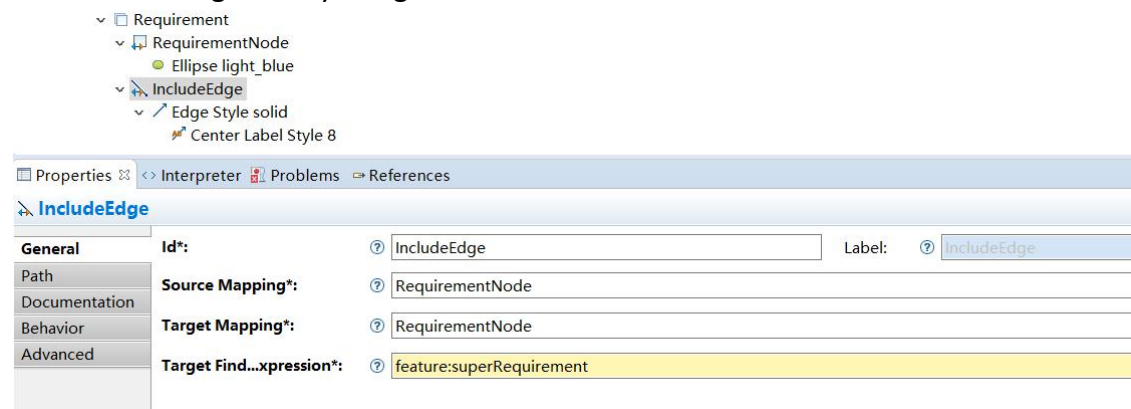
Requirement
RequirementNode
Ellipse light_blue
IncludeEdge
Edge Style solid
Center Label Style 8

Properties ☒ Interpreter Problems References

IncludeEdge

General
Path
Documentation
Behavior
Advanced

Id*: IncludeEdge Label: IncludeEdge
Source Mapping*: RequirementNode
Target Mapping*: RequirementNode
Target Find...xpression*: feature:superRequirement